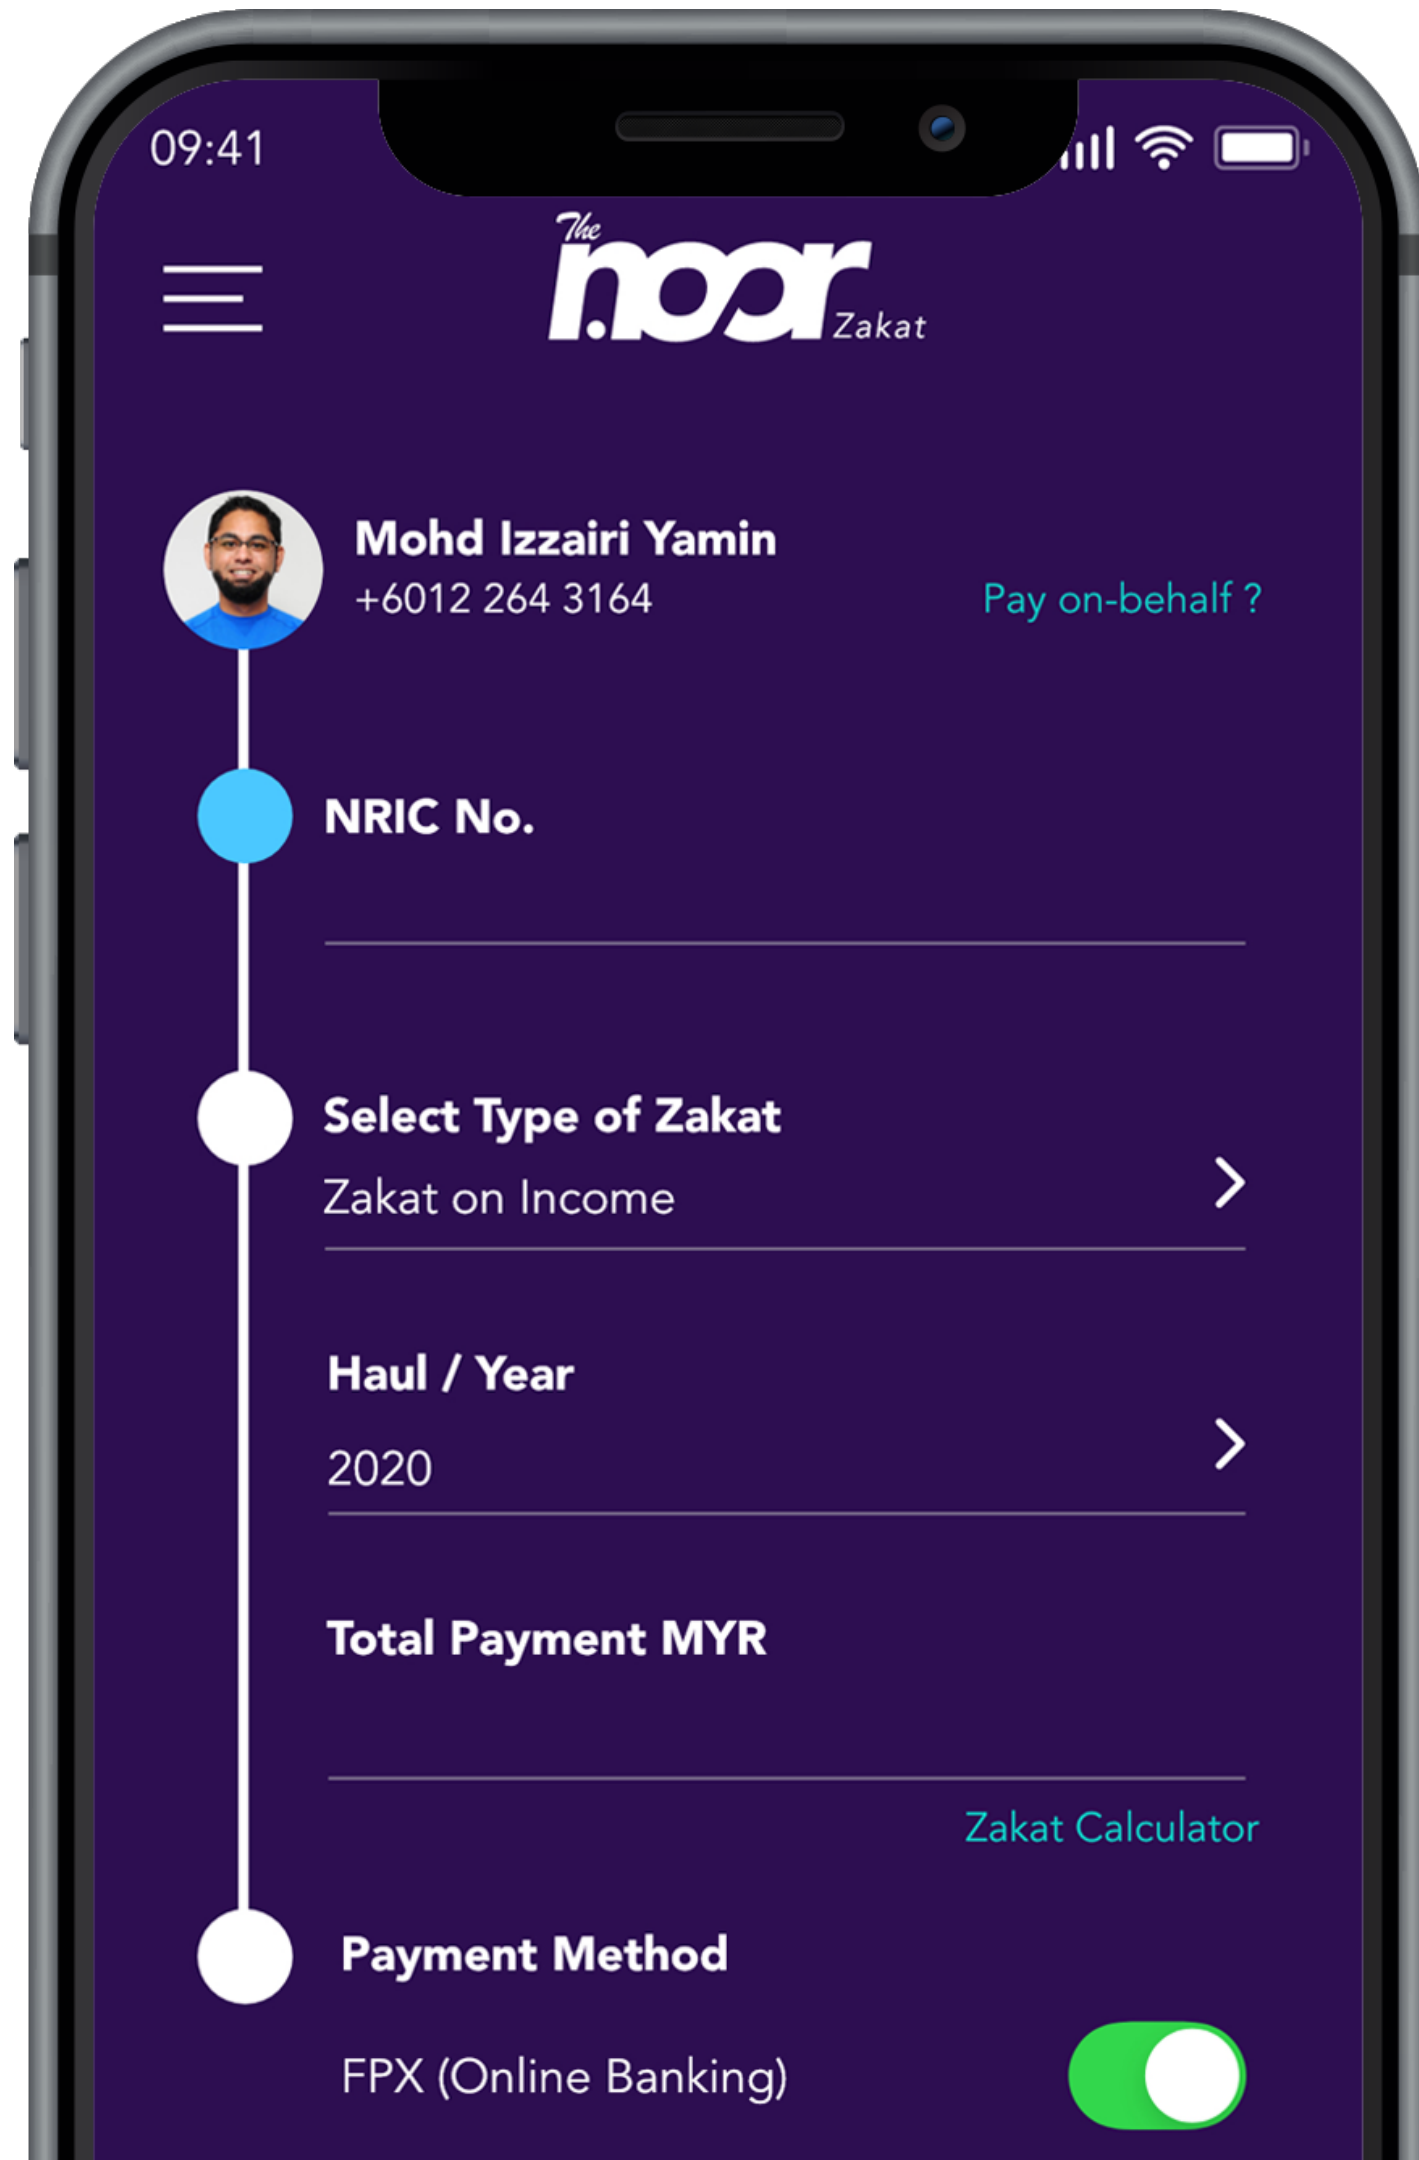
09:41

The noor Zakat

Mohd Izzairi Yamin
+6012 264 3164

Pay on-behalf ?

NRIC No.

Select Type of Zakat
Zakat on Income

Haul / Year
2020

Total Payment MYR

Zakat Calculator

Payment Method
FPX (Online Banking)